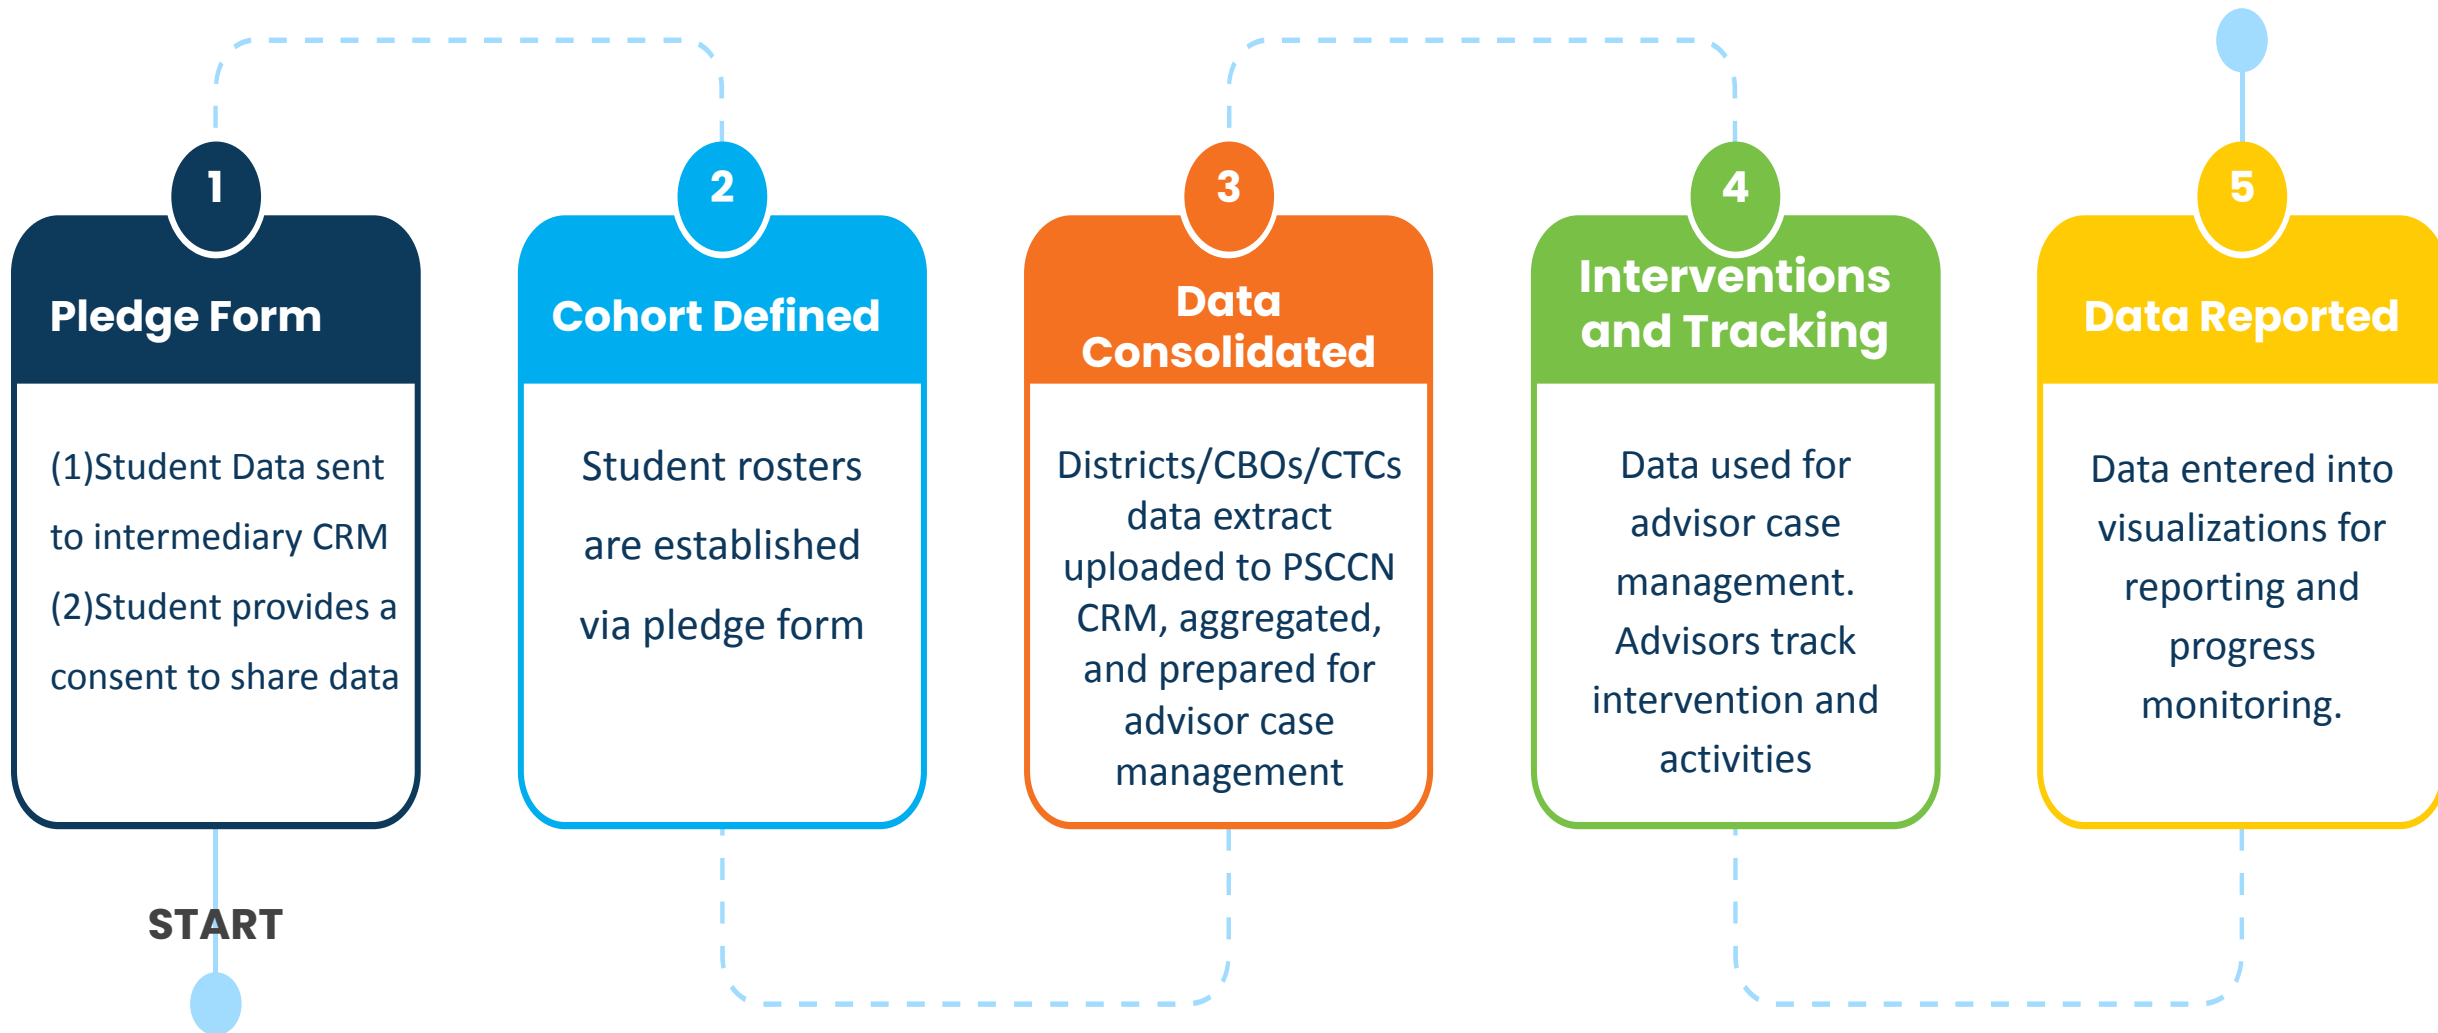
1

Pledge Form

(1)Student Data sent to intermediary CRM (2)Student provides a consent to share data

2

Cohort Defined

Student rosters are established via pledge form

3

Data Consolidated

Districts/CBOs/CTCs data extract uploaded to PSCCN CRM, aggregated, and prepared for advisor case management

4

Interventions and Tracking

Data used for advisor case management. Advisors track intervention and activities

5

Data Reported

Data entered into visualizations for reporting and progress monitoring.

START